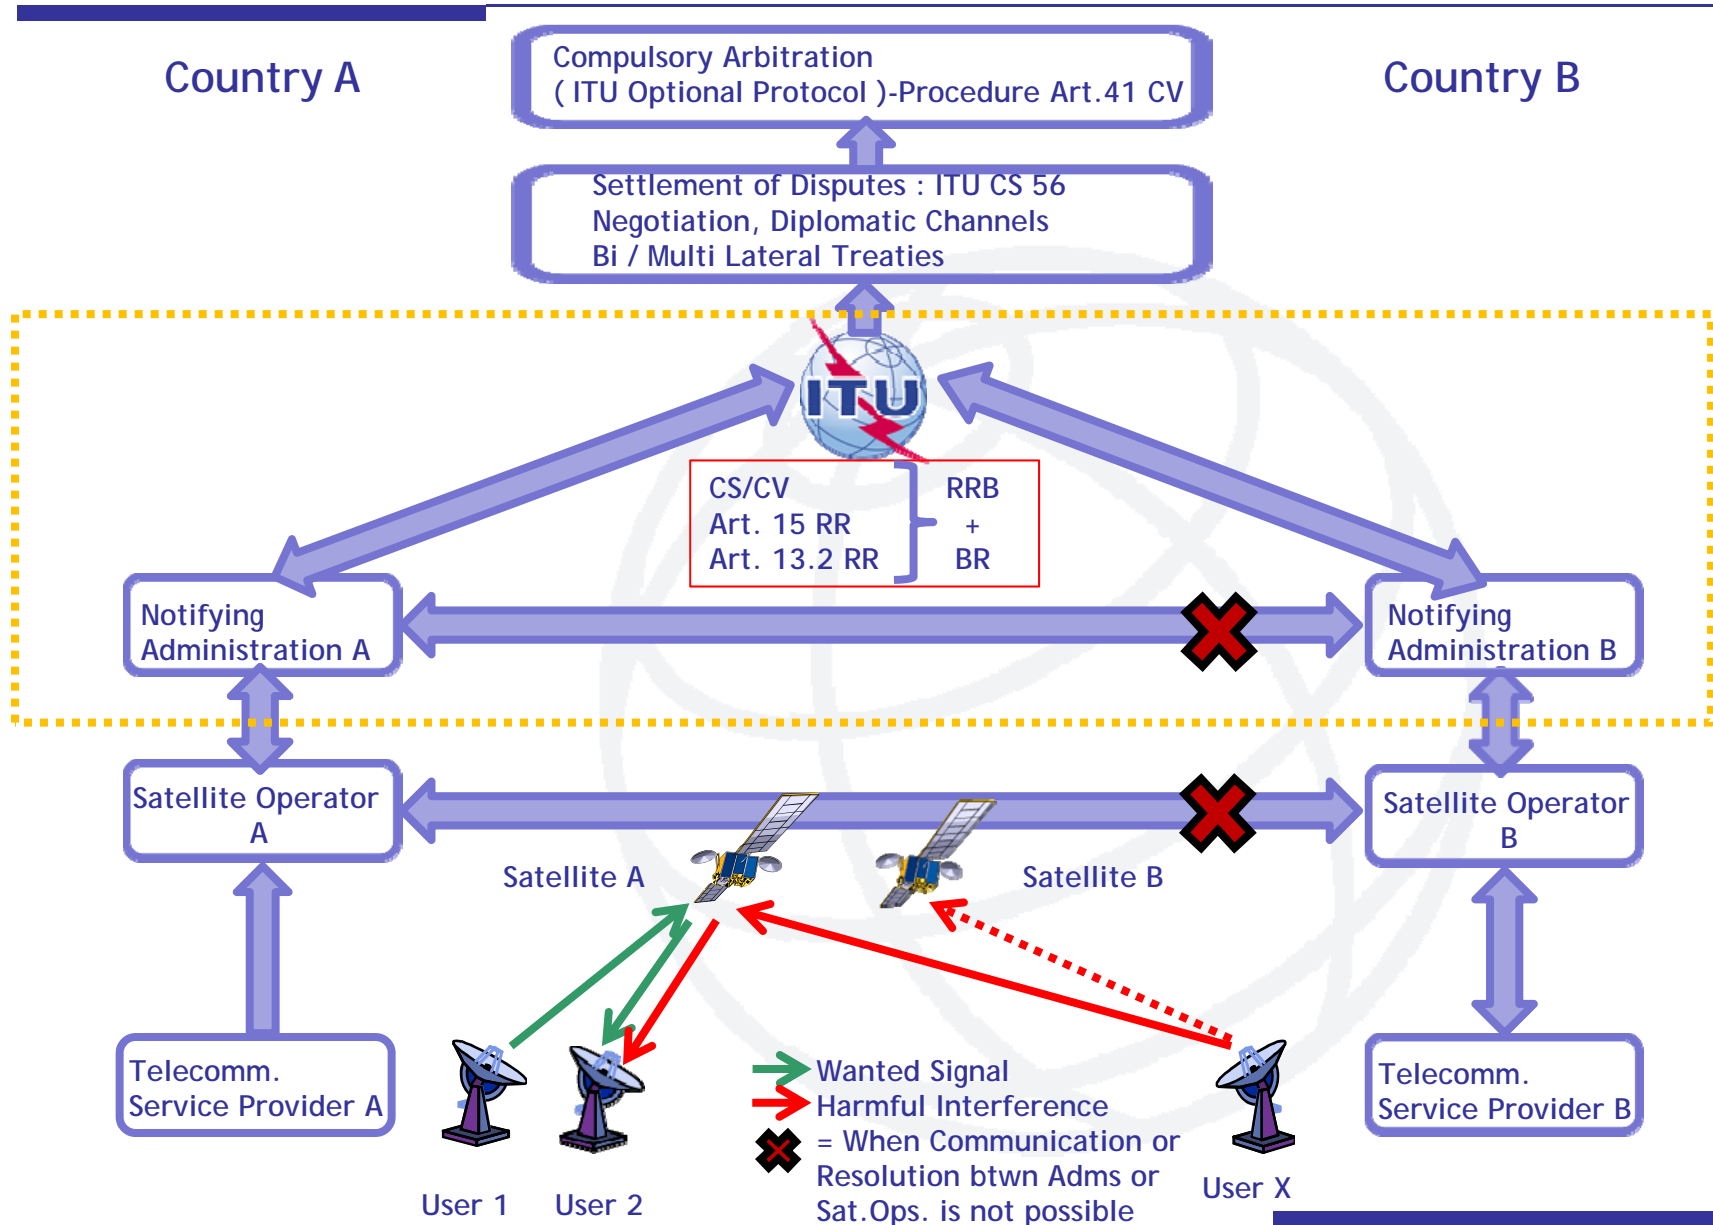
Country A

Compulsory Arbitration
( ITU Optional Protocol )-Procedure Art.41 CV

Country B

Settlement of Disputes : ITU CS 56
Negotiation, Diplomatic Channels
Bi / Multi Lateral Treaties

ITU

CS/CV
Art. 15 RR
Art. 13.2 RR

RRB
+
BR

Notifying Administration A

Notifying Administration B

Satellite Operator A

Satellite Operator B

Satellite A

Satellite B

Telecomm. Service Provider A

User 1

User 2

Wanted Signal
Harmful Interference
= When Communication or Resolution btwn Adms or Sat.Ops. is not possible

User X

Telecomm. Service Provider B